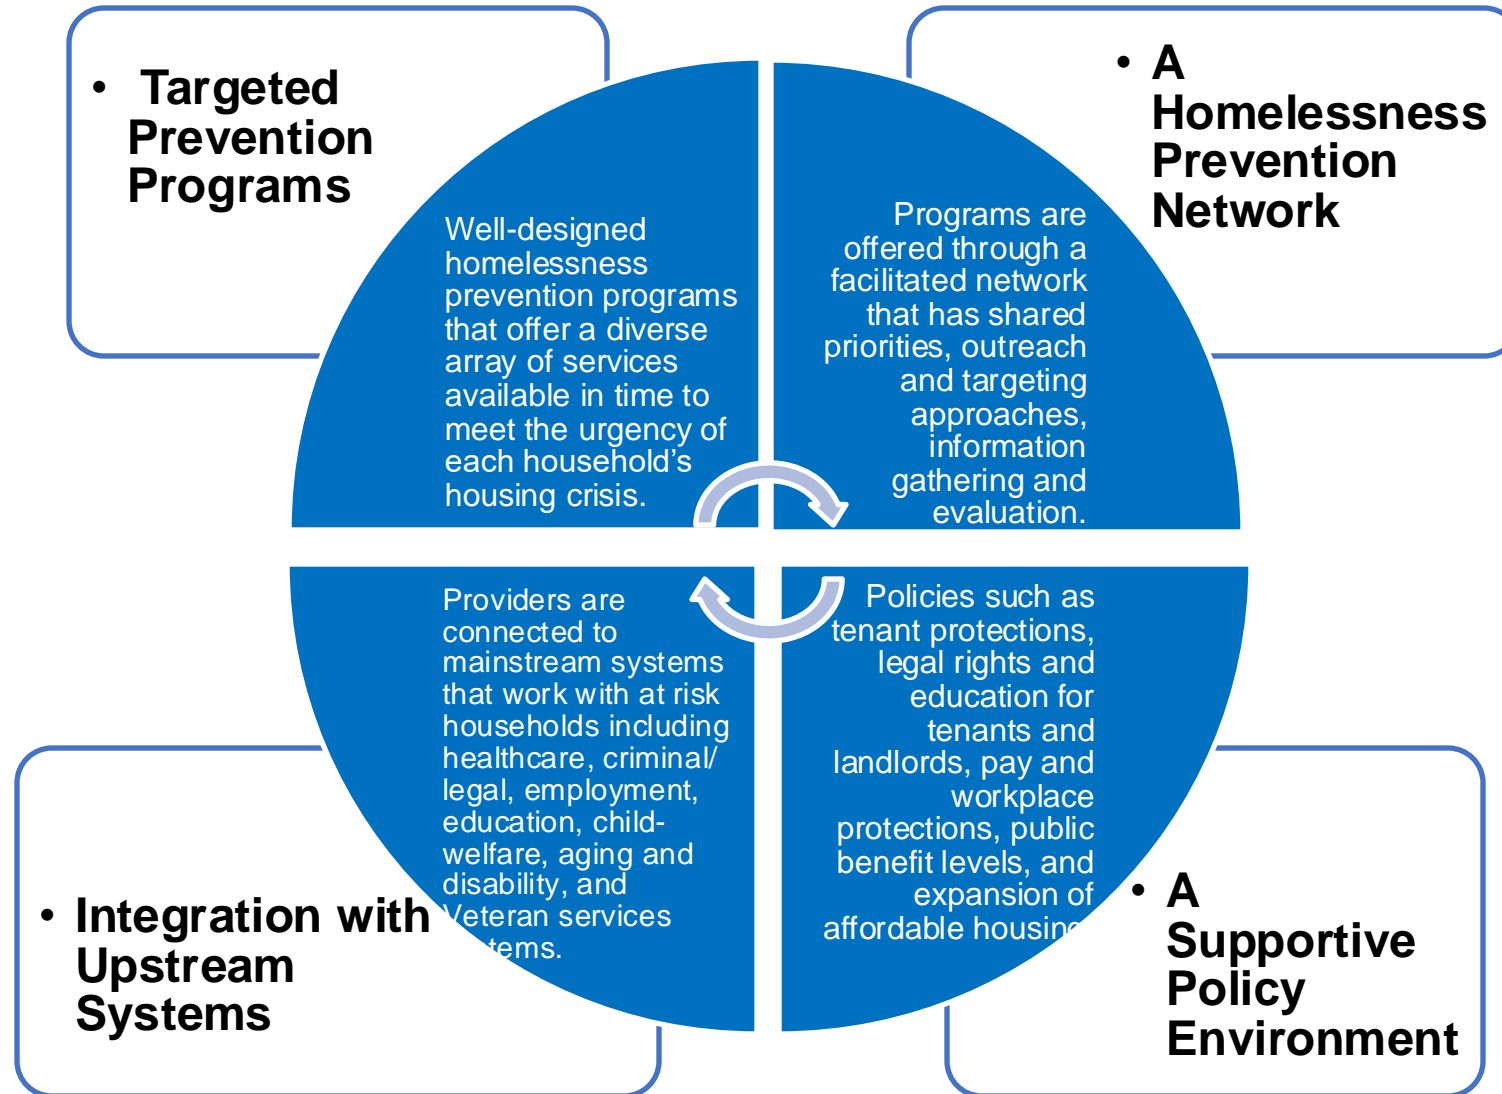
• Targeted Prevention Programs

Well-designed homelessness prevention programs that offer a diverse array of services available in time to meet the urgency of each household's housing crisis.

• A Homelessness Prevention Network

Programs are offered through a facilitated network that has shared priorities, outreach and targeting approaches, information gathering and evaluation.

Providers are connected to mainstream systems that work with at risk households including healthcare, criminal/ legal, employment, education, child-welfare, aging and disability, and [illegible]eteran services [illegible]tems.

• Integration with Upstream Systems

Policies such as tenant protections, legal rights and education for tenants and landlords, pay and workplace protections, public benefit levels, and expansion of affordable housin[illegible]

• A Supportive Policy Environment